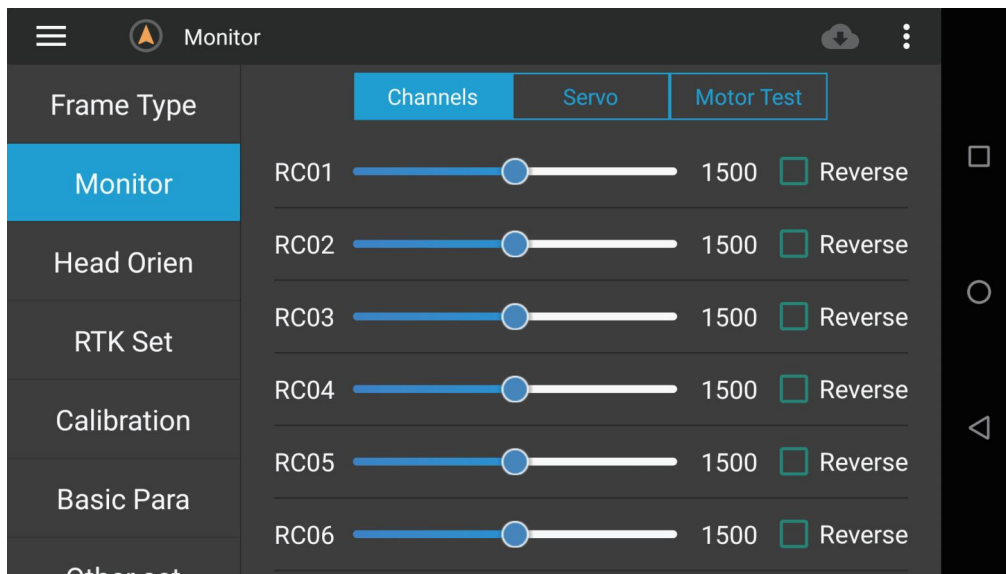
Monitor

Frame Type

Monitor

Head Orien

RTK Set

Calibration

Basic Para

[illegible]

Channels | Servo | Motor Test

RC01 1500 Reverse

RC02 1500 Reverse

RC03 1500 Reverse

RC04 1500 Reverse

RC05 1500 Reverse

RC06 1500 Reverse